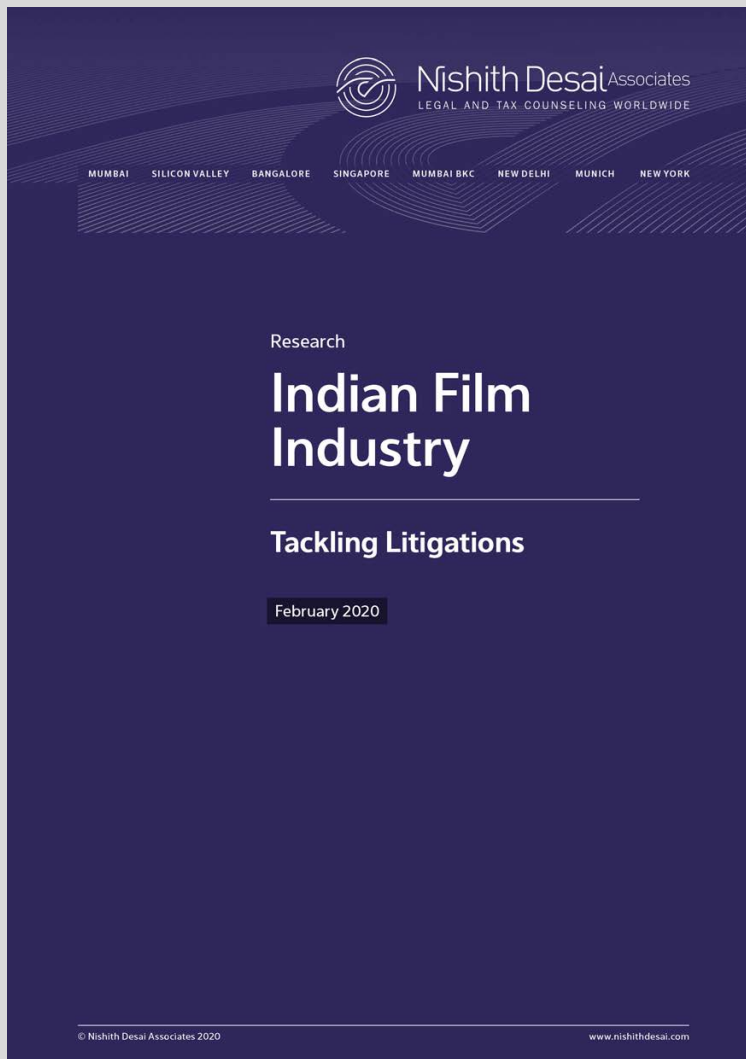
Nishith Desai Associates
LEGAL AND TAX COUNSELING WORLDWIDE

MUMBAI SILICON VALLEY BANGALORE SINGAPORE MUMBAI BKC NEW DELHI MUNICH NEW YORK

Research

Indian Film Industry

Tackling Litigations

February 2020

© Nishith Desai Associates 2020

www.nishithdesai.com